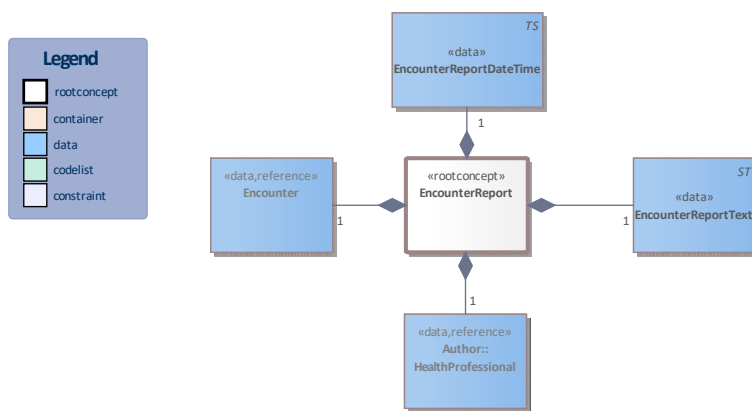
Legend

rootconcept

container

data

codelist

constraint

TS

«data»
EncounterReportDateTime

1

«data,reference»
Encounter

1

«rootconcept»
EncounterReport

ST

«data»
EncounterReportText

1

1

«data,reference»
Author::
HealthProfessional